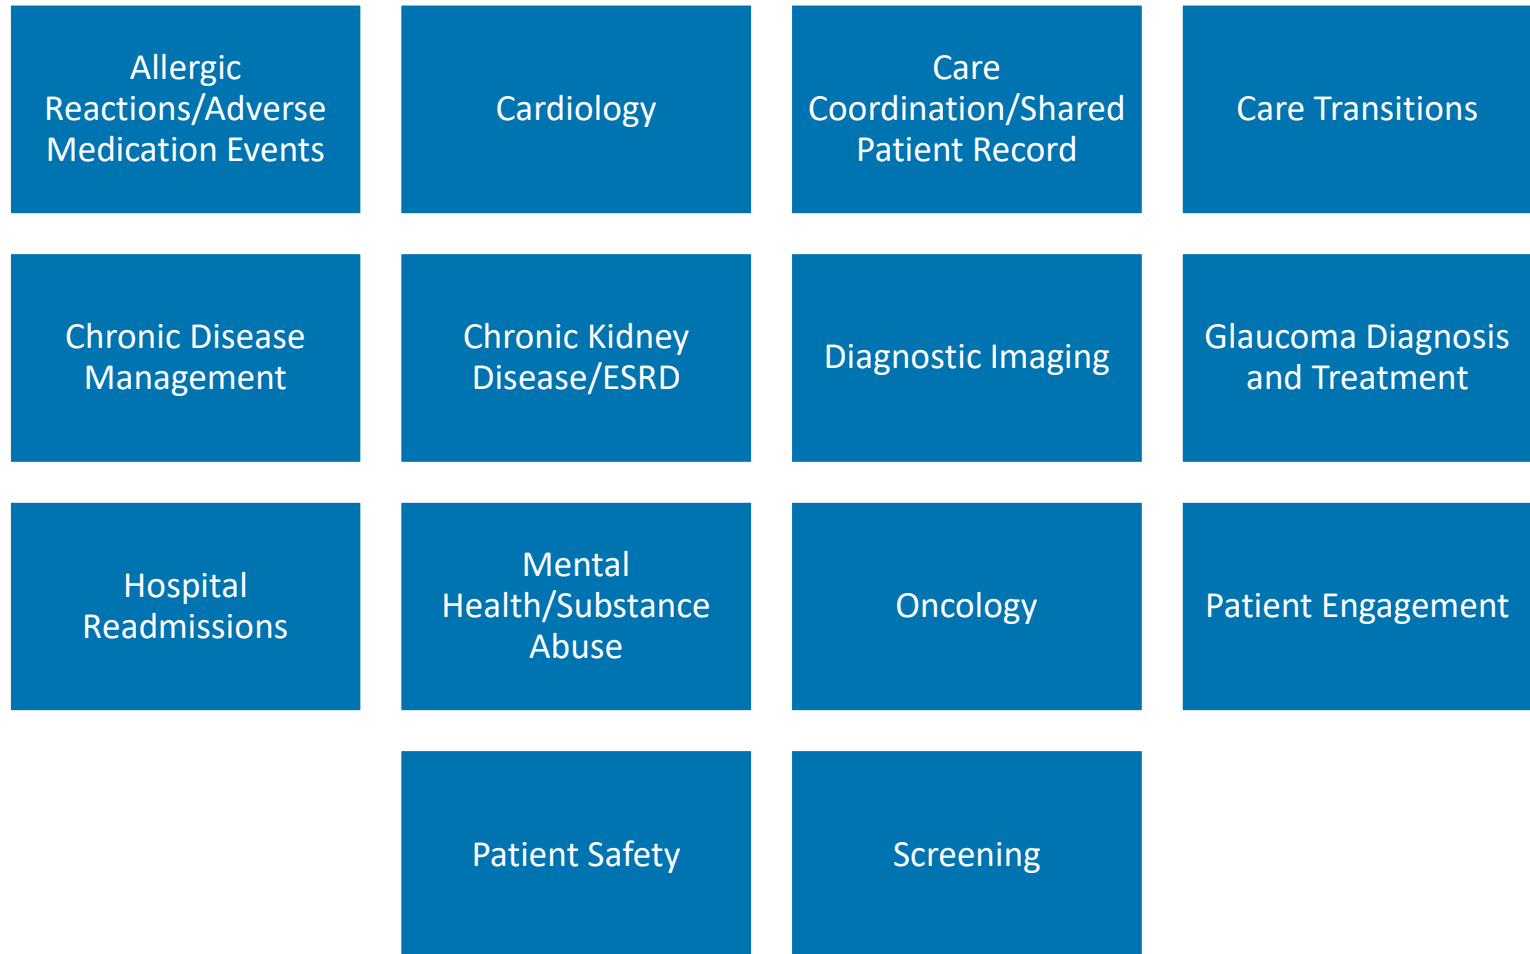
Allergic Reactions/Adverse Medication Events

Cardiology

Care Coordination/Shared Patient Record

Care Transitions

Chronic Disease Management

Chronic Kidney Disease/ESRD

Diagnostic Imaging

Glaucoma Diagnosis and Treatment

Hospital Readmissions

Mental Health/Substance Abuse

Oncology

Patient Engagement

Patient Safety

Screening